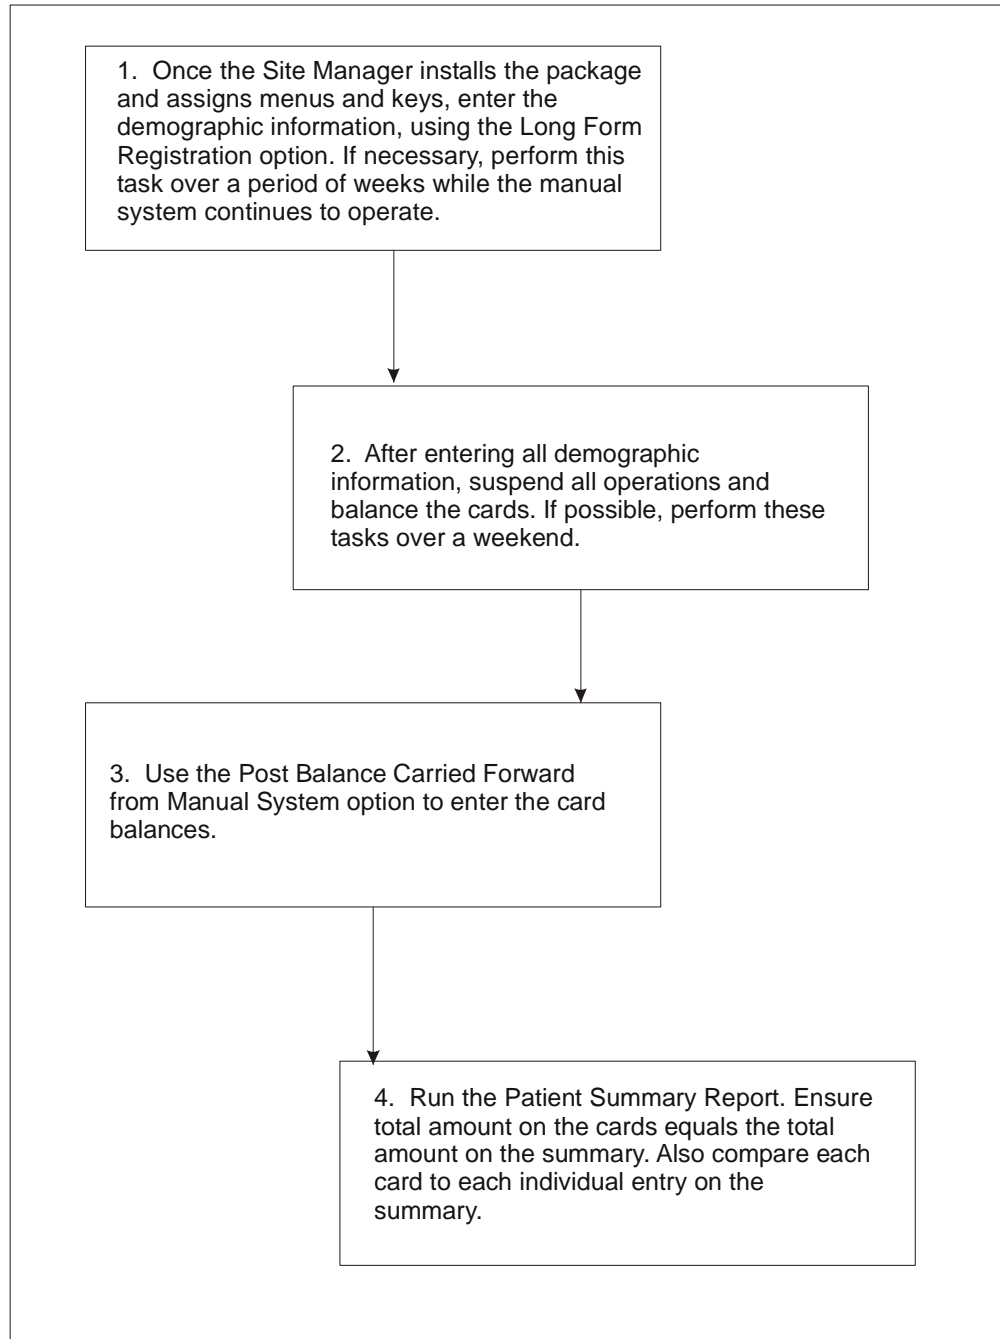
1. Once the Site Manager installs the package and assigns menus and keys, enter the demographic information, using the Long Form Registration option. If necessary, perform this task over a period of weeks while the manual system continues to operate.

2. After entering all demographic information, suspend all operations and balance the cards. If possible, perform these tasks over a weekend.

3. Use the Post Balance Carried Forward from Manual System option to enter the card balances.

4. Run the Patient Summary Report. Ensure total amount on the cards equals the total amount on the summary. Also compare each card to each individual entry on the summary.